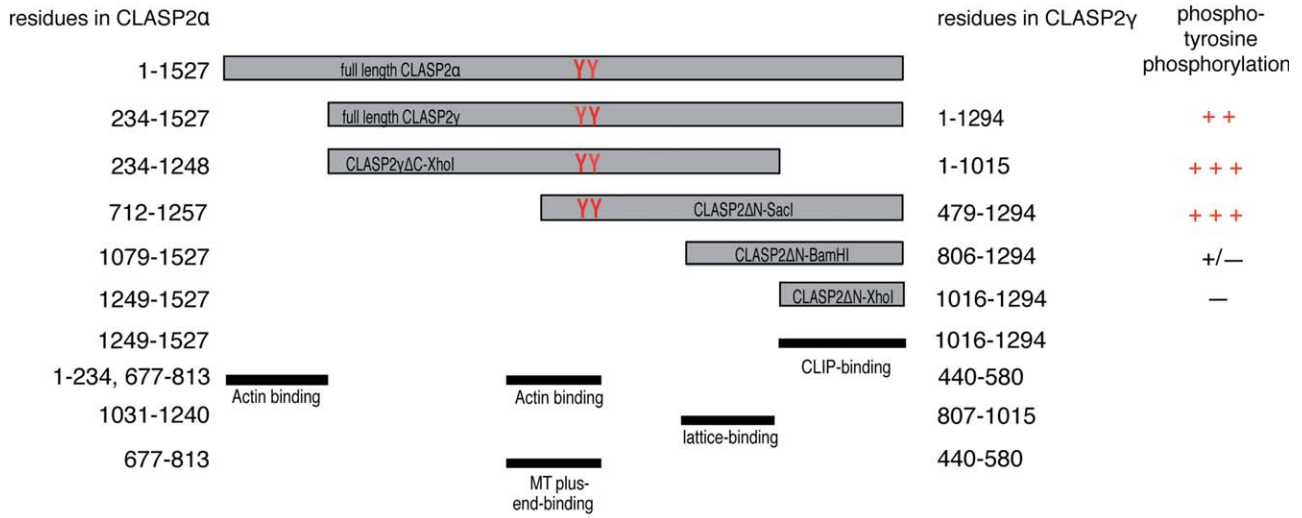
residues in CLASP2α

residues in CLASP2γ

phosphotyrosine phosphorylation

1-1527 full length CLASP2α YY

234-1527 full length CLASP2γ YY 1-1294 + +

234-1248 CLASP2γΔC-XhoI YY 1-1015 + + +

712-1257 YY CLASP2ΔN-SacI 479-1294 + + +

1079-1527 CLASP2ΔN-BamHI 806-1294 +/—

1249-1527 CLASP2ΔN-XhoI 1016-1294 —

1249-1527 1016-1294

CLIP-binding

1-234, 677-813 440-580

Actin binding

Actin binding

1031-1240 807-1015

lattice-binding

677-813 440-580

MT plus-end-binding